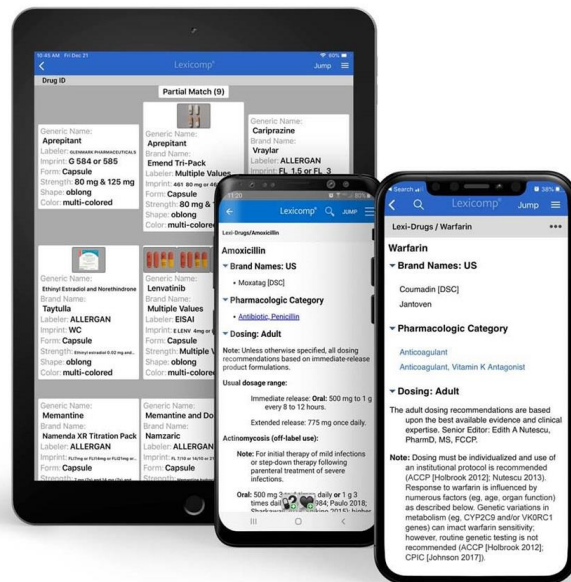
10:45 AM Fri Dec 21

Lexicomp®

Jump

Drug ID

Partial Match (9)

Generic Name:
Aprepitant
Labeler: GLENMARK PHARMACEUTICALS
Imprint: G 584 or 585
Form: Capsule
Strength: 80 mg & 125 mg
Shape: oblong
Color: multi-colored

Generic Name:
Aprepitant
Brand Name:
Emend Tri-Pack
Labeler: Multiple Values
Imprint: 461 80 mg or 46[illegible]
Form: Capsule
Strength: 80 mg & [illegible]
Shape: oblong
Color: multi-color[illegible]

Generic Name:
Cariprazine
Brand Name:
Vraylar
Labeler: ALLERGAN
Imprint: FL 1.5 or FL 3

Generic Name:
Ethinyl Estradiol and Norethindrone
Brand Name:
Taytulla
Labeler: ALLERGAN
Imprint: WC
Form: Capsule
Strength: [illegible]
Shape: oblong
Color: multi-colored

Generic Name:
Lenvatinib
Brand Name:
Multiple Values
Labeler: EISAI
Imprint: ε LENV 4mg or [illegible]
Form: Capsule
Strength: Multiple V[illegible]
Shape: oblong
Color: multi-color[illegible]

Generic Name:
Memantine
Brand Name:
Namenda XR Titration Pack
Labeler: ALLERGAN
Imprint: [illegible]
Form: Capsule

Generic Name:
Memantine and Do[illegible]
Brand Name:
Namzaric
Labeler: ALLERGAN
Imprint: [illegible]
Form: Capsule

11:20

Lexicomp®

JUMP

Lexi-Drugs/Amoxicillin

Amoxicillin

Brand Names: US

• Moxatag [DSC]

Pharmacologic Category

• Antibiotic, Penicillin

Dosing: Adult

Note: Unless otherwise specified, all dosing recommendations based on immediate-release product formulations.

Usual dosage range:

Immediate release: Oral: 500 mg to 1 g every 8 to 12 hours.

Extended release: 775 mg once daily.

Actinomycosis (off-label use):

Note: For initial therapy of mild infections or step-down therapy following parenteral treatment of severe infections.

Oral: 500 mg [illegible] times daily or 1 g 3 times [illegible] 984; Paulo 2018; Sharkawy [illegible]

Search

Lexicomp®

Jump

Lexi-Drugs / Warfarin

Warfarin

Brand Names: US

Coumadin [DSC]

Jantoven

Pharmacologic Category

Anticoagulant

Anticoagulant, Vitamin K Antagonist

Dosing: Adult

The adult dosing recommendations are based upon the best available evidence and clinical expertise. Senior Editor: Edith A Nutescu, PharmD, MS, FCCP.

Note: Dosing must be individualized and use of an institutional protocol is recommended (ACCP [Holbrook 2012]; Nutescu 2013). Response to warfarin is influenced by numerous factors (eg, age, organ function) as described below. Genetic variations in metabolism (eg, CYP2C9 and/or VK0RC1 genes) can imact warfarin sensitivity; however, routine genetic testing is not recommended (ACCP [Holbrook 2012]; CPIC [Johnson 2017]).